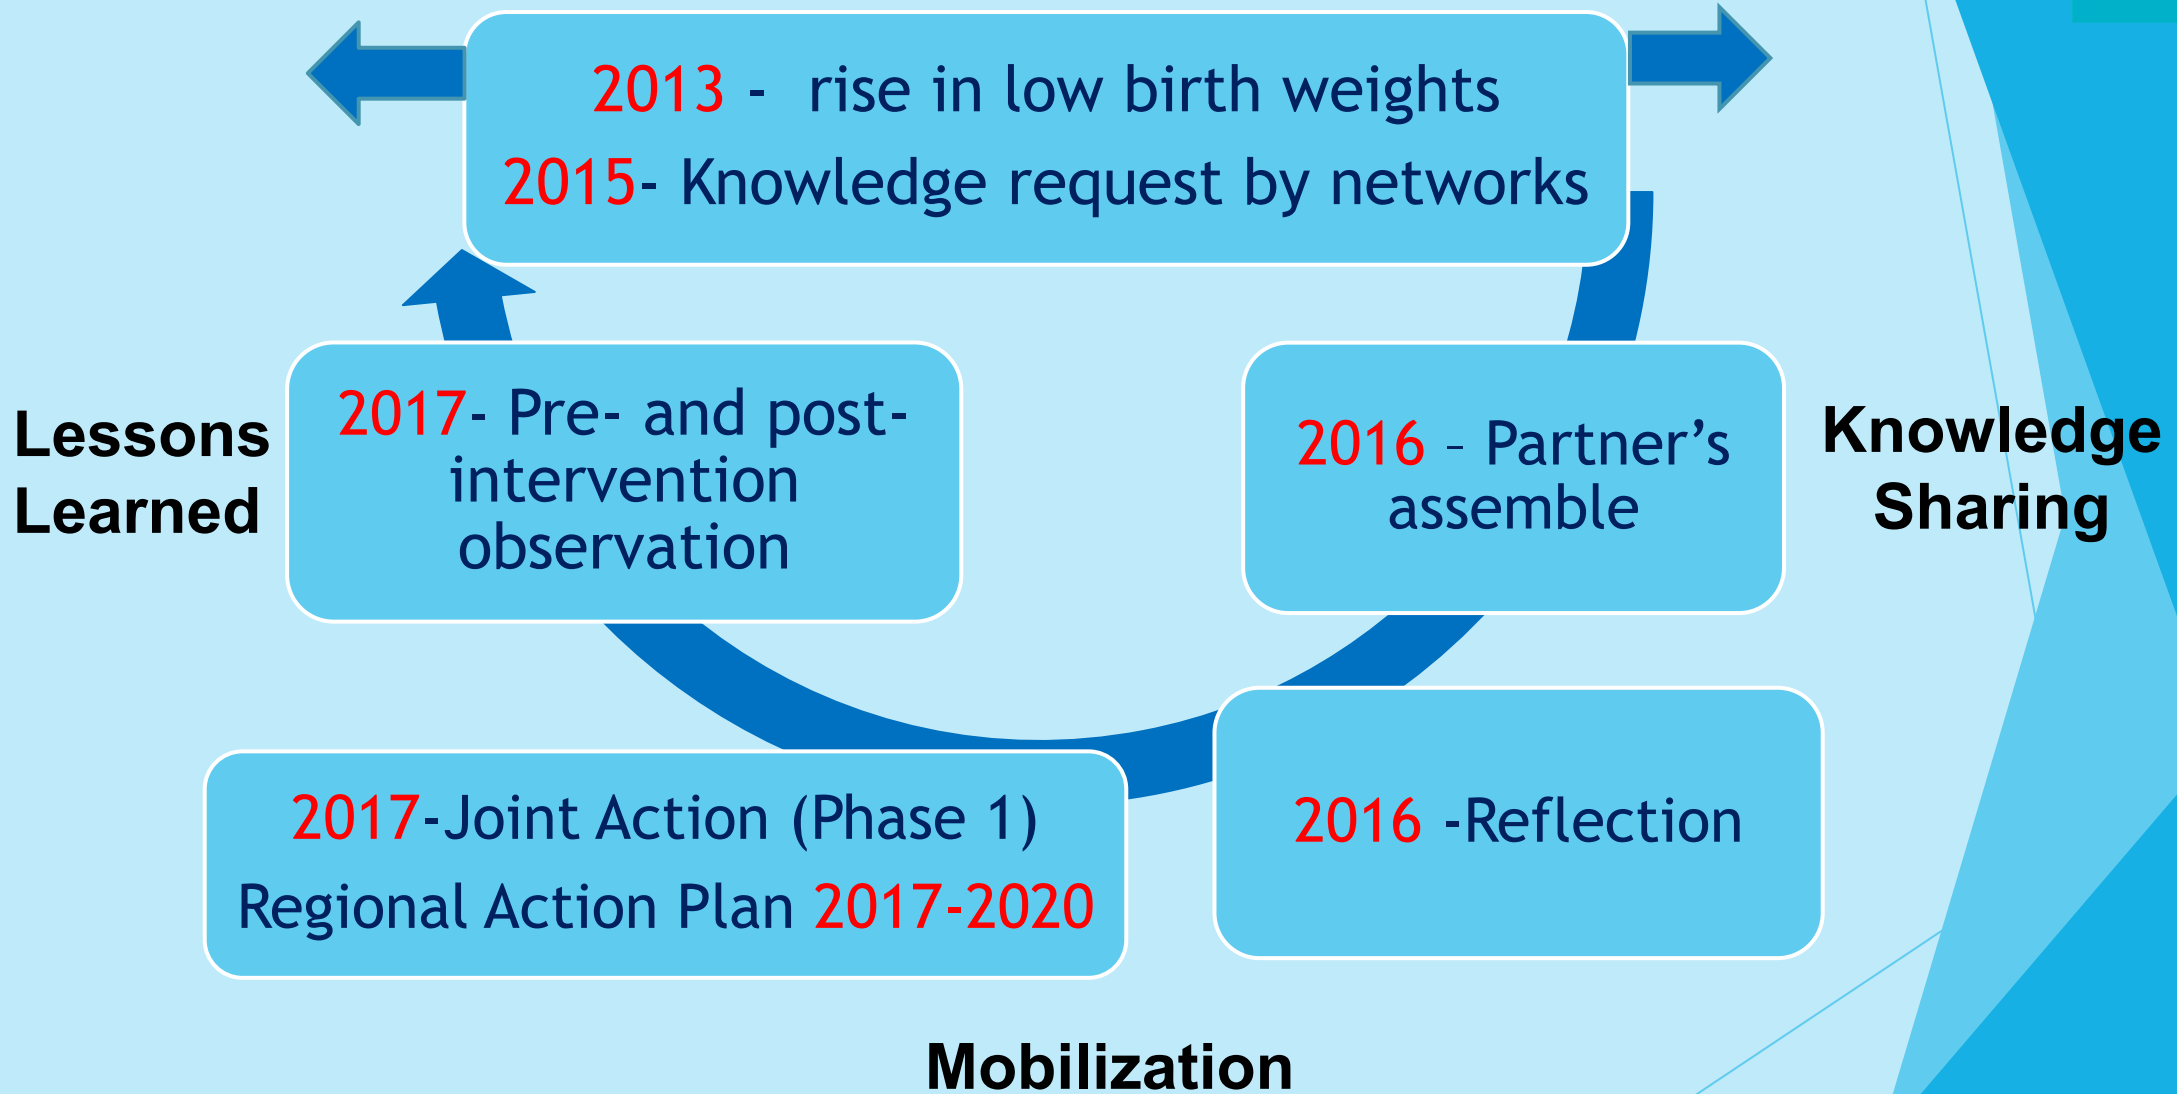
2013 - rise in low birth weights
2015- Knowledge request by networks

Lessons Learned

2017- Pre- and post-intervention observation

2016 – Partner's assemble

Knowledge Sharing

2017-Joint Action (Phase 1)
Regional Action Plan 2017-2020

2016 -Reflection

Mobilization